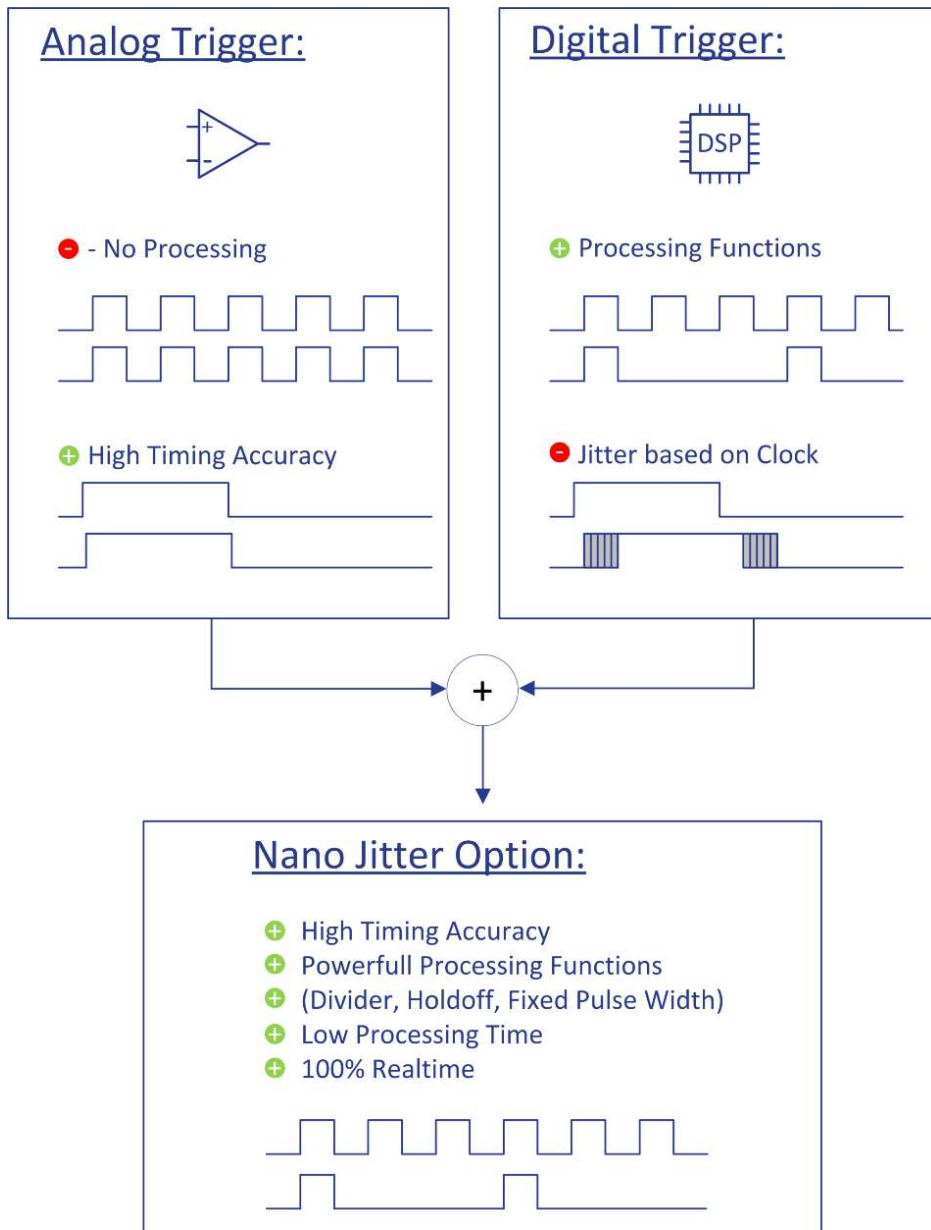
Analog Trigger:

+
-

- No Processing

High Timing Accuracy

Digital Trigger:

DSP

Processing Functions

Jitter based on Clock

+

Nano Jitter Option:

High Timing Accuracy
Powerfull Processing Functions
(Divider, Holdoff, Fixed Pulse Width)
Low Processing Time
100% Realtime